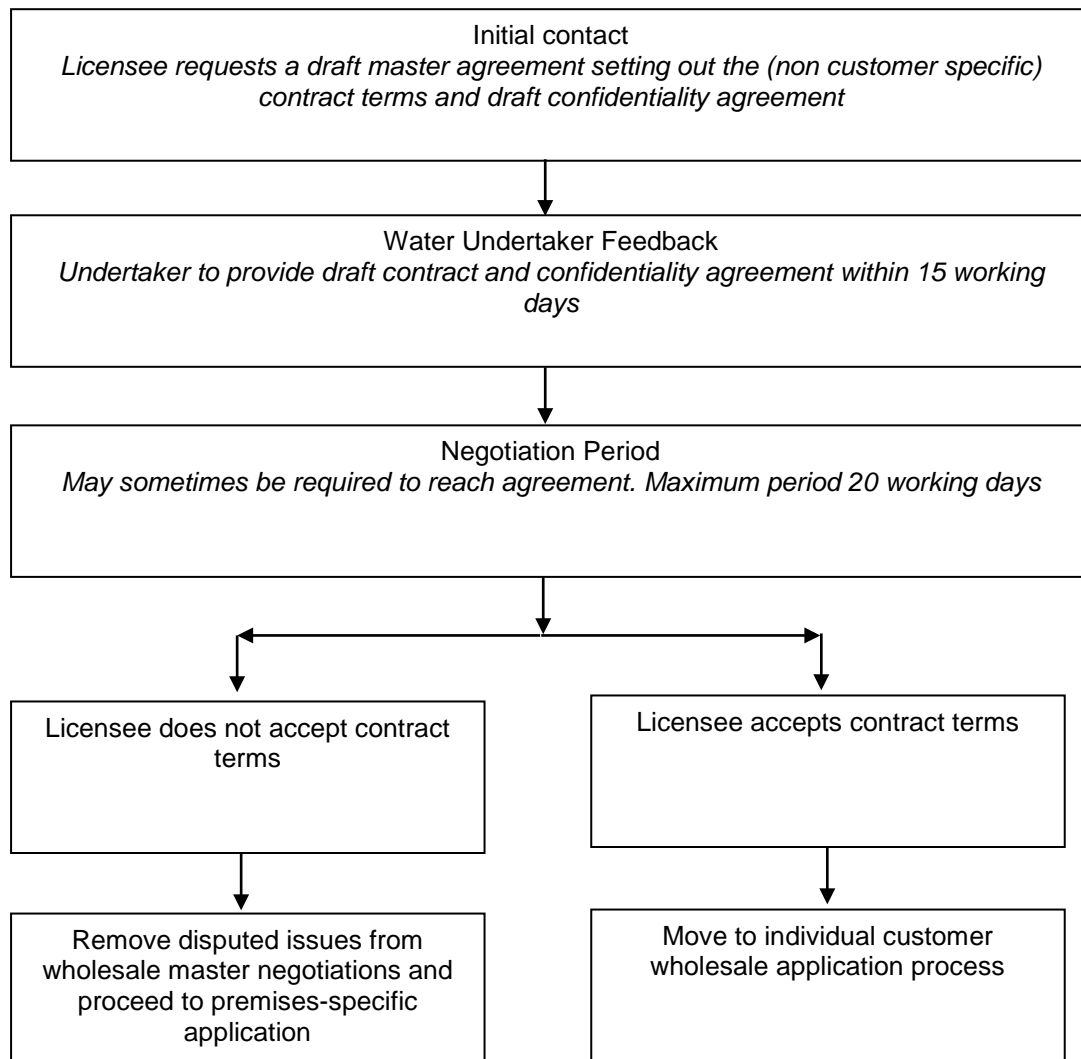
Initial contact
*Licensee requests a draft master agreement setting out the (non customer specific) contract terms and draft confidentiality agreement*

Water Undertaker Feedback
*Undertaker to provide draft contract and confidentiality agreement within 15 working days*

Negotiation Period
*May sometimes be required to reach agreement. Maximum period 20 working days*

Licensee does not accept contract terms

Remove disputed issues from wholesale master negotiations and proceed to premises-specific application

Licensee accepts contract terms

Move to individual customer wholesale application process